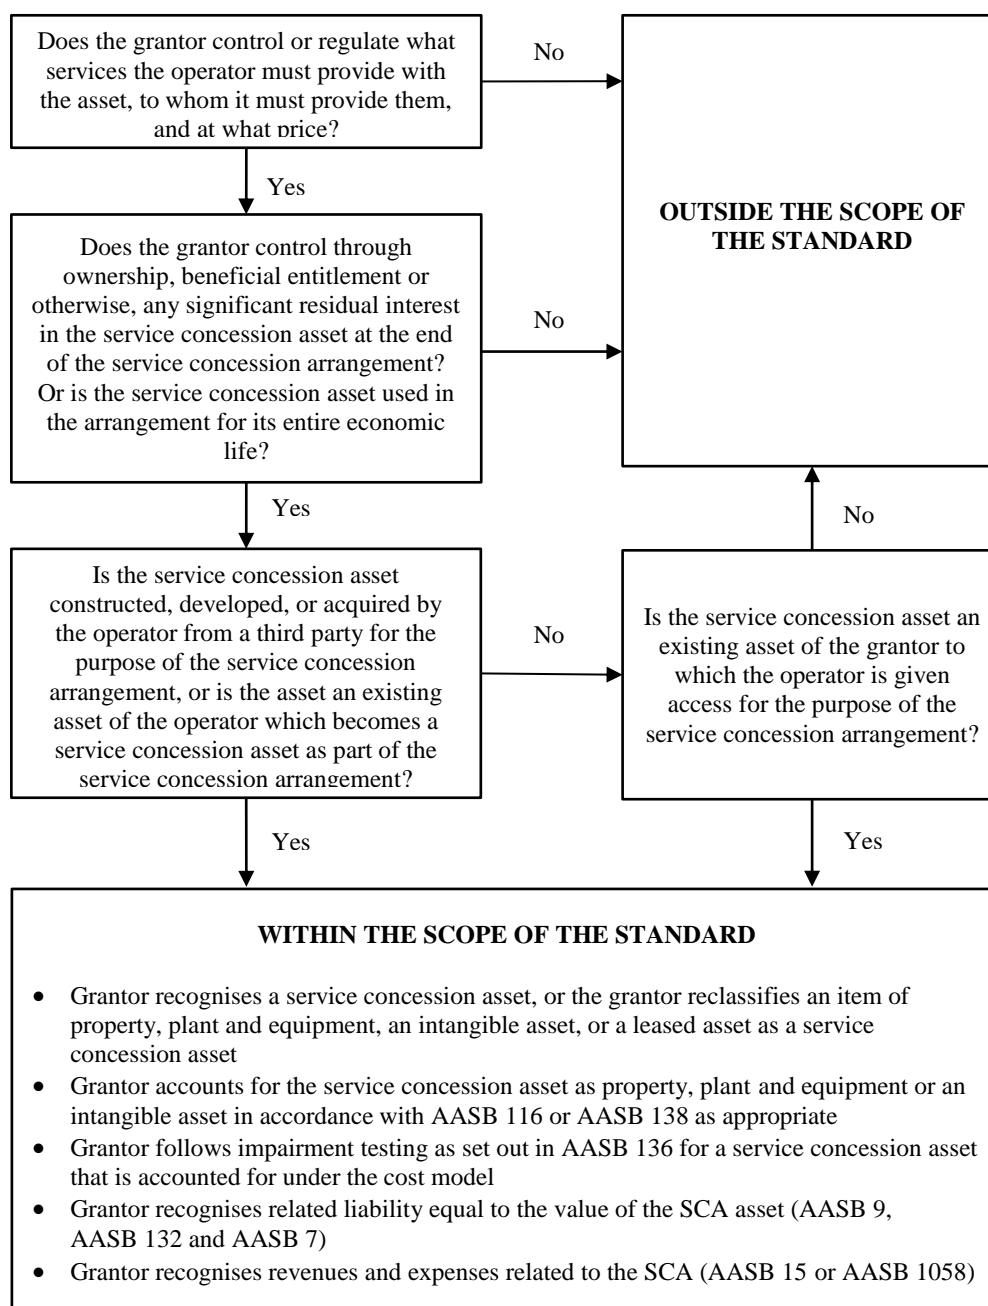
Does the grantor control or regulate what services the operator must provide with the asset, to whom it must provide them, and at what price?

No

OUTSIDE THE SCOPE OF THE STANDARD

Yes

Does the grantor control through ownership, beneficial entitlement or otherwise, any significant residual interest in the service concession asset at the end of the service concession arrangement? Or is the service concession asset used in the arrangement for its entire economic life?

No

Yes

No

Is the service concession asset constructed, developed, or acquired by the operator from a third party for the purpose of the service concession arrangement, or is the asset an existing asset of the operator which becomes a service concession asset as part of the service concession arrangement?

No

Is the service concession asset an existing asset of the grantor to which the operator is given access for the purpose of the service concession arrangement?

Yes

Yes

WITHIN THE SCOPE OF THE STANDARD

- Grantor recognises a service concession asset, or the grantor reclassifies an item of property, plant and equipment, an intangible asset, or a leased asset as a service concession asset
- Grantor accounts for the service concession asset as property, plant and equipment or an intangible asset in accordance with AASB 116 or AASB 138 as appropriate
- Grantor follows impairment testing as set out in AASB 136 for a service concession asset that is accounted for under the cost model
- Grantor recognises related liability equal to the value of the SCA asset (AASB 9, AASB 132 and AASB 7)
- Grantor recognises revenues and expenses related to the SCA (AASB 15 or AASB 1058)